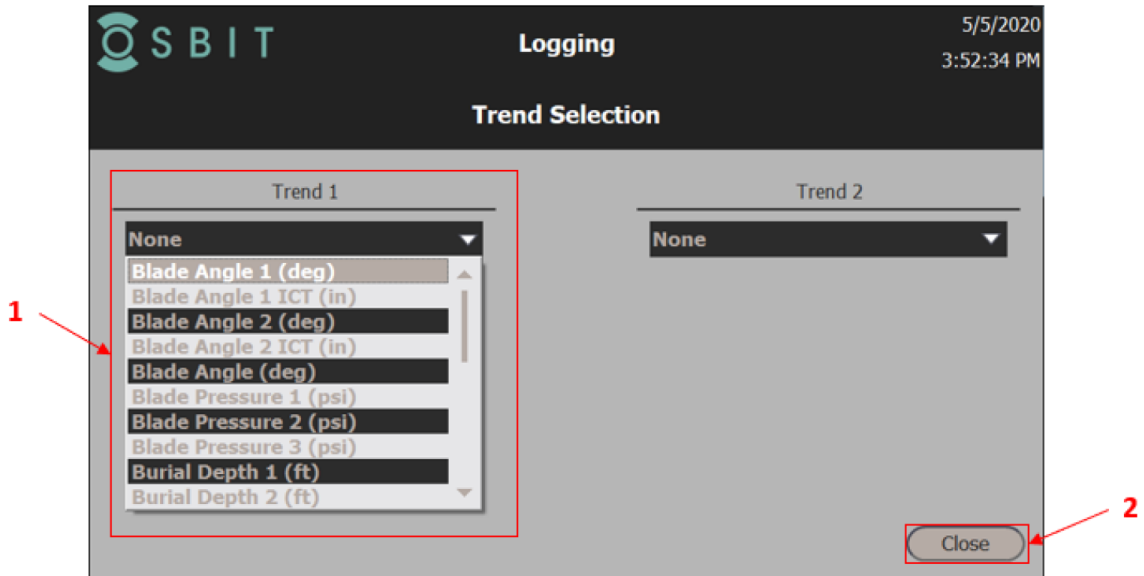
OSBIT

Logging

5/5/2020
3:52:34 PM

Trend Selection

Trend 1

None

Blade Angle 1 (deg)
Blade Angle 1 ICT (in)
Blade Angle 2 (deg)
Blade Angle 2 ICT (in)
Blade Angle (deg)
Blade Pressure 1 (psi)
Blade Pressure 2 (psi)
Blade Pressure 3 (psi)
Burial Depth 1 (ft)
Burial Depth 2 (ft)

Trend 2

None

1

2

Close